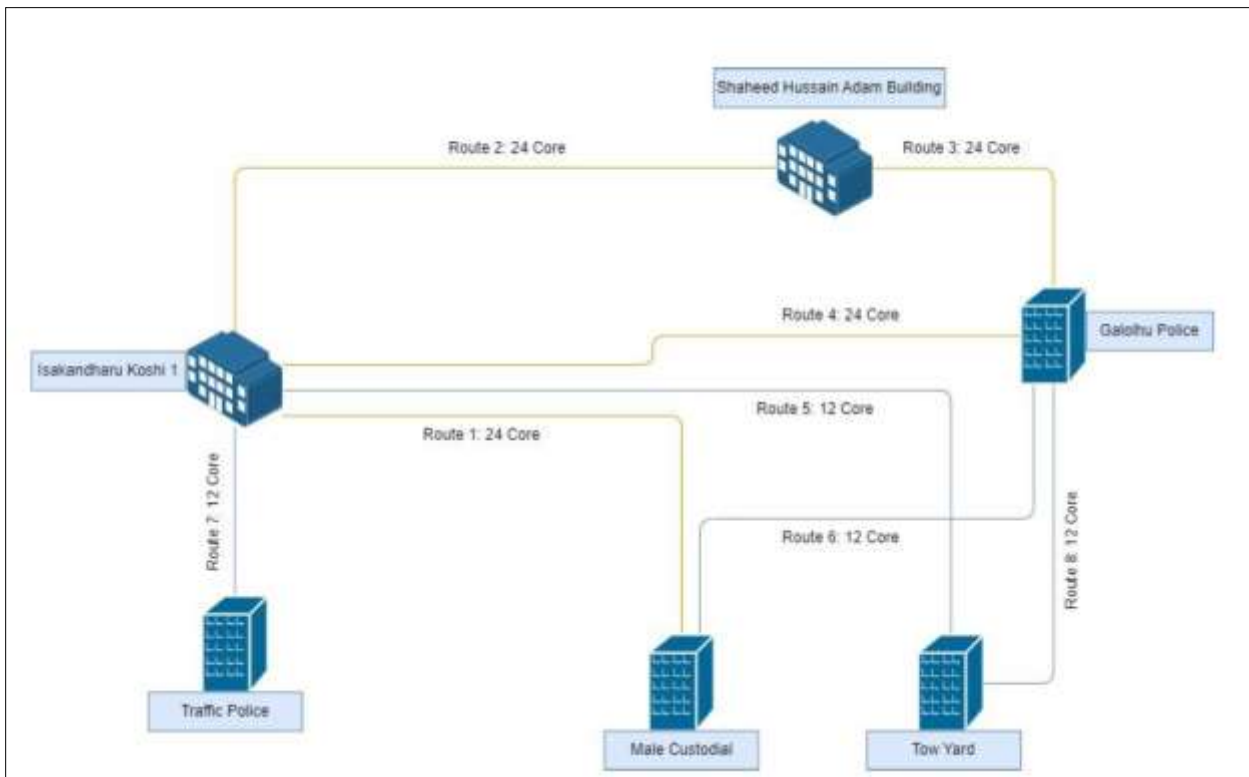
Shaheed Hussain Adam Building

Route 2: 24 Core

Route 3: 24 Core

Route 4: 24 Core

Galolhu Police

Isakandharu Koshi 1

Route 5: 12 Core

Route 1: 24 Core

Route 7: 12 Core

Route 6: 12 Core

Route 8: 12 Core

Traffic Police

Male Custodial

Tow Yard